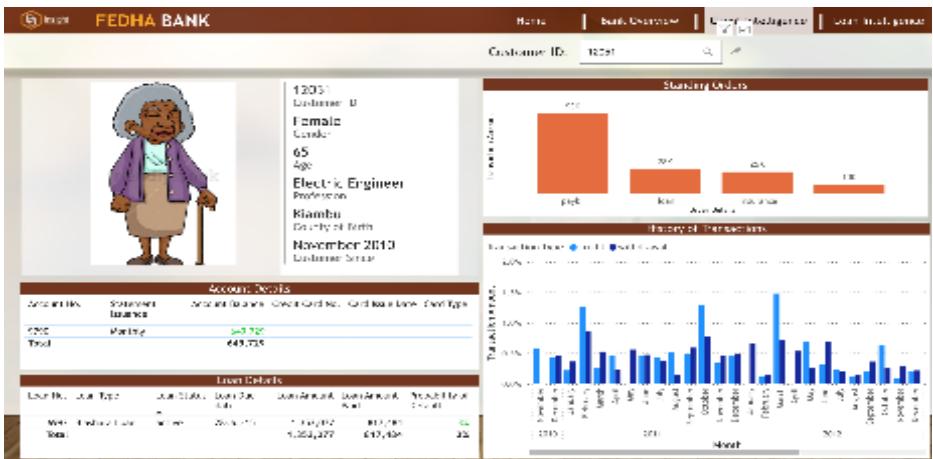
Insight FEDHA BANK

Home | Bank Overview | Customer Management | Loan Intelligence

Customer ID: 12031

12031
Customer ID
Female
Gender
65
Age
Electric Engineer
Profession
Kiambu
County of Birth
November 2010
Customer Since

Standing Orders

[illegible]

Account Type

History of Transactions

Transaction Type ● Credit ● Debit

Transactions

Month

2010 2011 2012

Account Details

| Account No. | Statement Issuance | Account Balance | Credit Card No. | Card Issue Date | Card Type |
|---|---|---|---|---|---|
| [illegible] | Monthly | 649,739 | | | |
| Total | | 649,739 | | | |

Loan Details

| Loan No. | Loan Type | Loan Status | Loan Start Date | Loan Amount | Loan Amount Paid | Percent Paid of Credit |
|---|---|---|---|---|---|---|
| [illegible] | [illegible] | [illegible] | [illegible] | 1,350,377 | 613,404 | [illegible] |
| Total | | | | 1,350,377 | 613,404 | 35 |